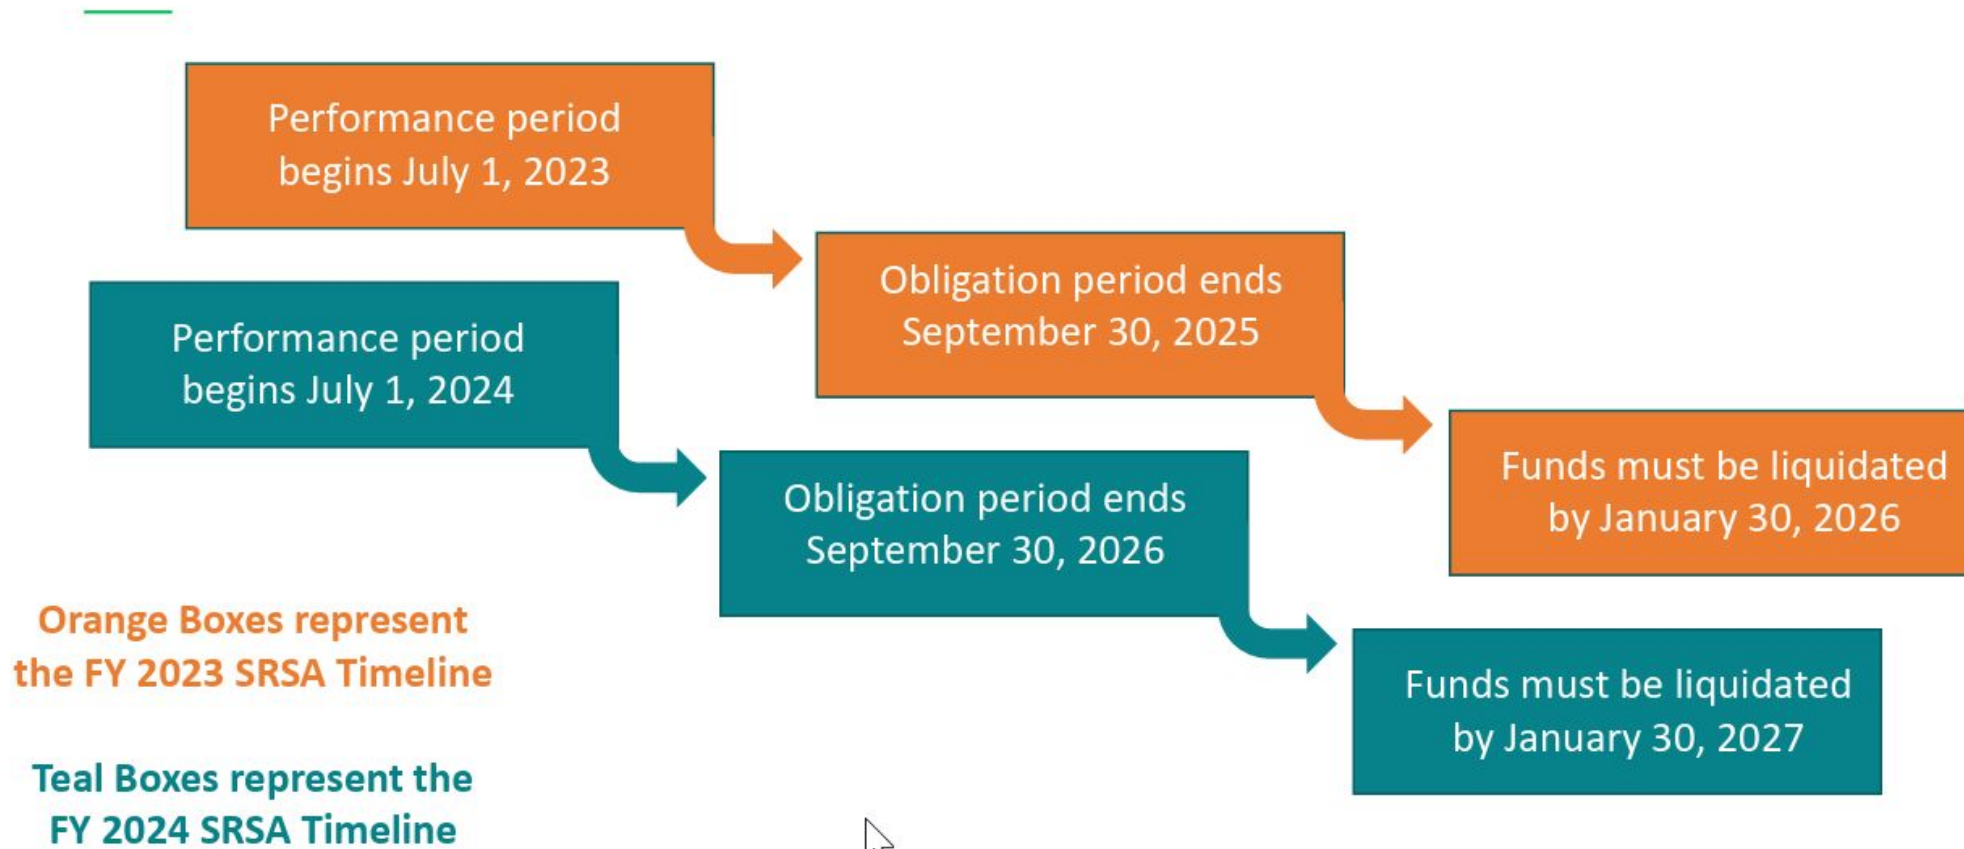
Performance period begins July 1, 2023

Obligation period ends September 30, 2025

Funds must be liquidated by January 30, 2026

Performance period begins July 1, 2024

Obligation period ends September 30, 2026

Funds must be liquidated by January 30, 2027

Orange Boxes represent the FY 2023 SRSA Timeline

Teal Boxes represent the FY 2024 SRSA Timeline